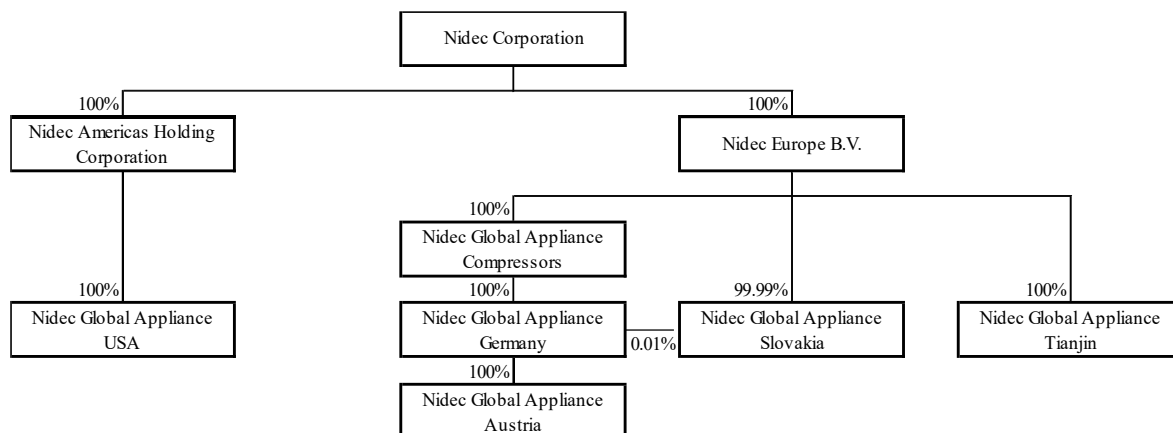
Nidec Corporation

100%
Nidec Americas Holding Corporation

100%
Nidec Global Appliance USA

100%
Nidec Europe B.V.

100%
Nidec Global Appliance Compressors

100%
Nidec Global Appliance Germany

0.01%

100%
Nidec Global Appliance Austria

99.99%
Nidec Global Appliance Slovakia

100%
Nidec Global Appliance Tianjin